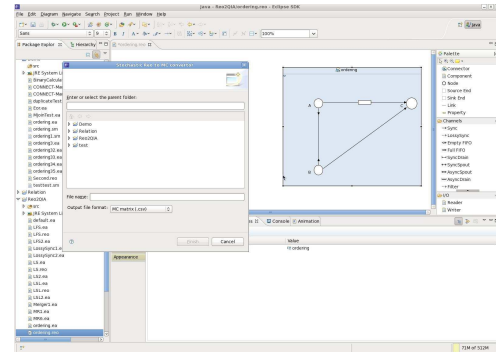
Java - Res2QIA/ordering.reo - Eclipse SDK

File Edit Diagram Navigate Search Project Run Window Help

Sans 9 B I A 100%

Java

Package Explorer Hierarchy ordering.reo

src
JRE System Li
BinaryCalcula
CONNECT-Ma
CONNECT-Ma
duplicateTest
Err.ea
MJoinTest.ea
ordering.sim
ordering1.sim
ordering3.ea
ordering32.ea
ordering33.ea
ordering34.ea
ordering35.ea
Seccond.rea
testtest.sim
Relation
Res2QIA
src
JRE System Li
default.ea
LF1.ea
LF3.ea
LF02.ea
Lossysync2.ea
Lossysync2.ea
L2.ea
L3.ea
L3.reo
L4.ea
L5.ea
L6.ea
LS12.ea
Merger1.ea
MR1.ea
MR6.ea
ordering.ea
ordering.reo

Create a new file for MC conversion

Enter or select the parent folder:

Demo
Relation
Res2QIA
test

File name:
Output file format: MC matrix1.csv

?
Finish Cancel

ordering

Palette
Connector
Component
Node
Source End
Sink End
Link
Property
Channels
Sync
LossySync
Empty FIFO
Full FIFO
SyncDrain
SyncSpout
AsyncDrain
AsyncSpout
Filter
I/O
Reader
Writer

Console Animation

Appearance

Value
ordering

71M of 321M